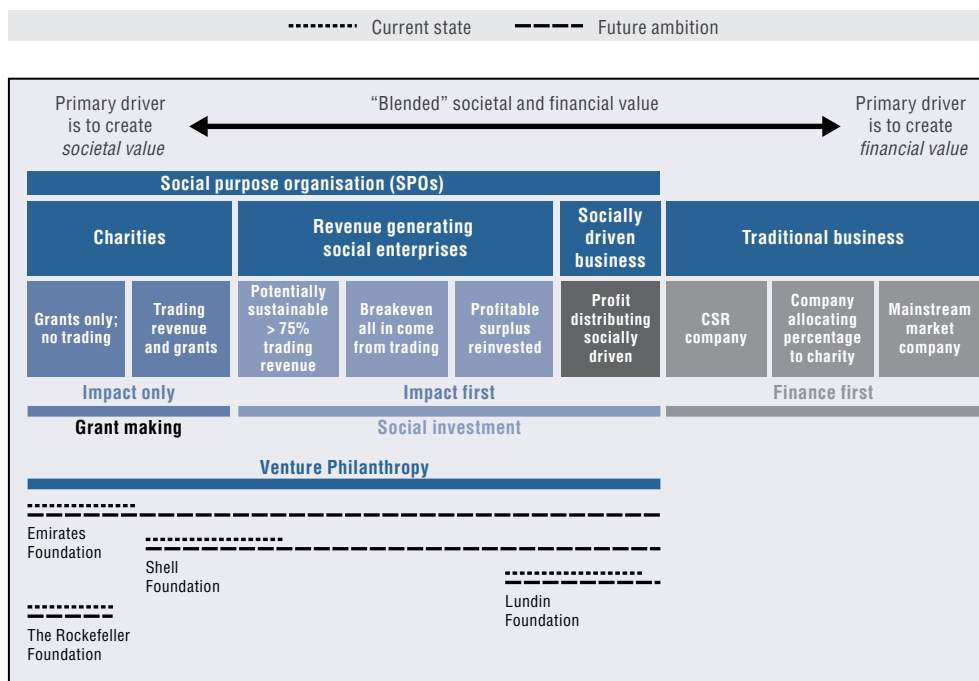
Current state
Future ambition

Primary driver is to create *societal value*

“Blended” societal and financial value

Primary driver is to create *financial value*

Social purpose organisation (SPOs)

Charities

Revenue generating social enterprises

Socially driven business

Traditional business

Grants only; no trading

Trading revenue and grants

Potentially sustainable > 75% trading revenue

Breakeven all in come from trading

Profitable surplus reinvested

Profit distributing socially driven

CSR company

Company allocating percentage to charity

Mainstream market company

Impact only

Impact first

Finance first

Grant making

Social investment

Venture Philanthropy

Emirates Foundation

Shell Foundation

Lundin Foundation

The Rockefeller Foundation